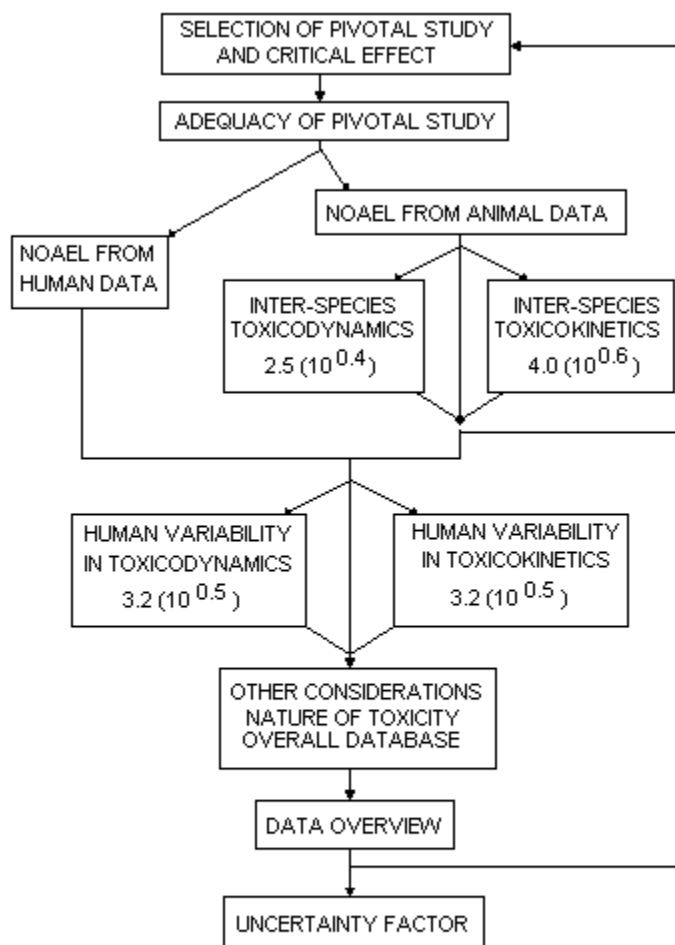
SELECTION OF PIVOTAL STUDY AND CRITICAL EFFECT

ADEQUACY OF PIVOTAL STUDY

NOAEL FROM ANIMAL DATA

NOAEL FROM HUMAN DATA

INTER-SPECIES TOXICODYNAMICS 2.5 ($10^{0.4}$)

INTER-SPECIES TOXICOKINETICS 4.0 ($10^{0.6}$)

HUMAN VARIABILITY IN TOXICODYNAMICS 3.2 ($10^{0.5}$)

HUMAN VARIABILITY IN TOXICOKINETICS 3.2 ($10^{0.5}$)

OTHER CONSIDERATIONS NATURE OF TOXICITY OVERALL DATABASE

DATA OVERVIEW

UNCERTAINTY FACTOR